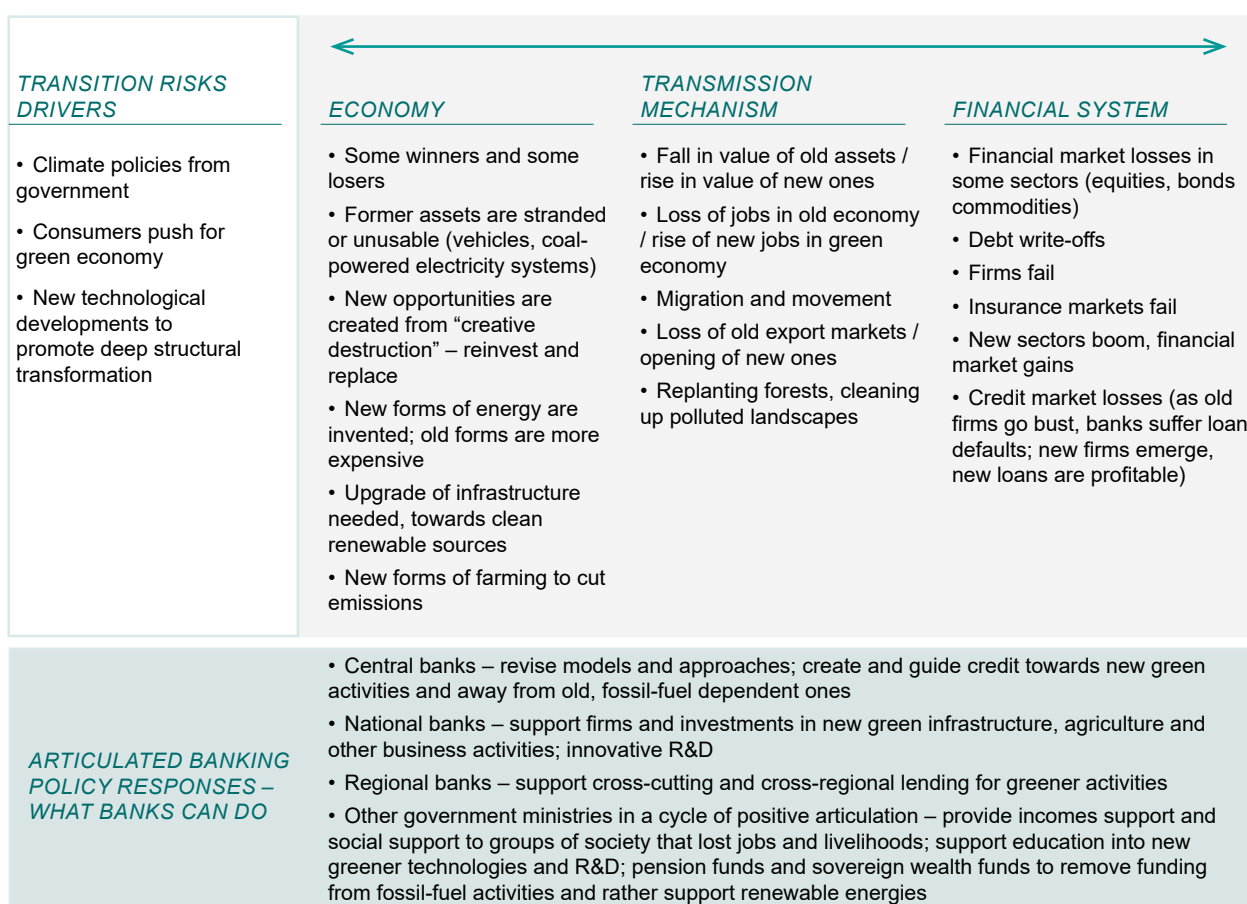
TRANSITION RISKS DRIVERS

• Climate policies from government

• Consumers push for green economy

• New technological developments to promote deep structural transformation

ECONOMY

• Some winners and some losers

• Former assets are stranded or unusable (vehicles, coal-powered electricity systems)

• New opportunities are created from “creative destruction” – reinvest and replace

• New forms of energy are invented; old forms are more expensive

• Upgrade of infrastructure needed, towards clean renewable sources

• New forms of farming to cut emissions

TRANSMISSION MECHANISM

• Fall in value of old assets / rise in value of new ones

• Loss of jobs in old economy / rise of new jobs in green economy

• Migration and movement

• Loss of old export markets / opening of new ones

• Replanting forests, cleaning up polluted landscapes

FINANCIAL SYSTEM

• Financial market losses in some sectors (equities, bonds commodities)

• Debt write-offs

• Firms fail

• Insurance markets fail

• New sectors boom, financial market gains

• Credit market losses (as old firms go bust, banks suffer loan defaults; new firms emerge, new loans are profitable)

ARTICULATED BANKING POLICY RESPONSES – WHAT BANKS CAN DO

• Central banks – revise models and approaches; create and guide credit towards new green activities and away from old, fossil-fuel dependent ones

• National banks – support firms and investments in new green infrastructure, agriculture and other business activities; innovative R&D

• Regional banks – support cross-cutting and cross-regional lending for greener activities

• Other government ministries in a cycle of positive articulation – provide incomes support and social support to groups of society that lost jobs and livelihoods; support education into new greener technologies and R&D; pension funds and sovereign wealth funds to remove funding from fossil-fuel activities and rather support renewable energies